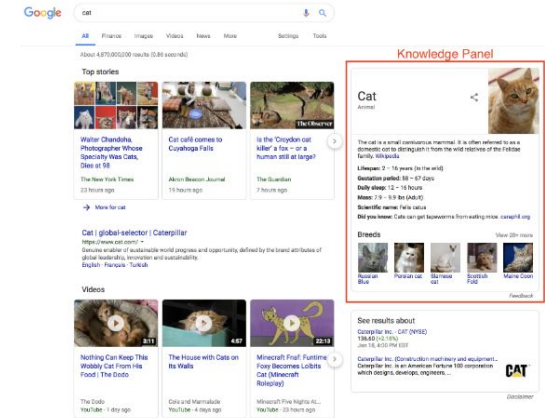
Google

cat

All Finance Images Videos News More Settings Tools

About 4,870,000,000 results (0.86 seconds)

Top stories

Walter Chandoha, Photographer Whose Specialty Was Cats, Dies at 98

The New York Times

23 hours ago

Cat café comes to Cuyahoga Falls

Akron Beacon Journal

19 hours ago

The Observer

Is the 'Croydon cat killer' a fox – or a human still at large?

The Guardian

19 hours ago

More for cat

Cat | global-selector | Caterpillar

https://www.cat.com/

Genuine enabler of sustainable world progress and opportunity, defined by the brand attributes of global leadership, innovation and sustainability.

English · Français · Turkish

Videos

3:11

Nothing Can Keep This Wobbly Cat From His Food | The Dodo

The Dodo

YouTube · 1 day ago

4:57

The House with Cats on Its Walls

Cats and Marmalade

YouTube · 19 hours ago

4:42

Minecraft PE: Funtime Foxy Becomes Lolbits Cat (Minecraft Roleplay)

Minecraft Five Nights at...

YouTube · 23 hours ago

Knowledge Panel

Cat

Animal

The cat is a small carnivorous mammal. It is often referred to as a domestic cat to distinguish it from the wild relatives of the Felidae family. Wikipedia

Lifespan: 2 – 16 years (In the wild)

Gestation period: 58 – 67 days

Daily sleep: 12 – 16 hours

Mass: 7.9 – 9.9 lbs (Adult)

Scientific name: Felis catus

Did you know: Cats can get tapeworms from eating mice. caregiv.org

Breeds

View 20+ more

Russian Blue

Persian cat

Siamese cat

Scottish Fold

Maine Coon

Feedback

See results about

Caterpillar Inc. - CAT (NYSE)

136.60 (+0.18%)

Jan 18, 4:00 PM EST

Caterpillar Inc. (Construction machinery and equipment...

Caterpillar Inc. is an American Fortune 100 corporation which designs, develops, engineers, ...

CAT

Disclaimer